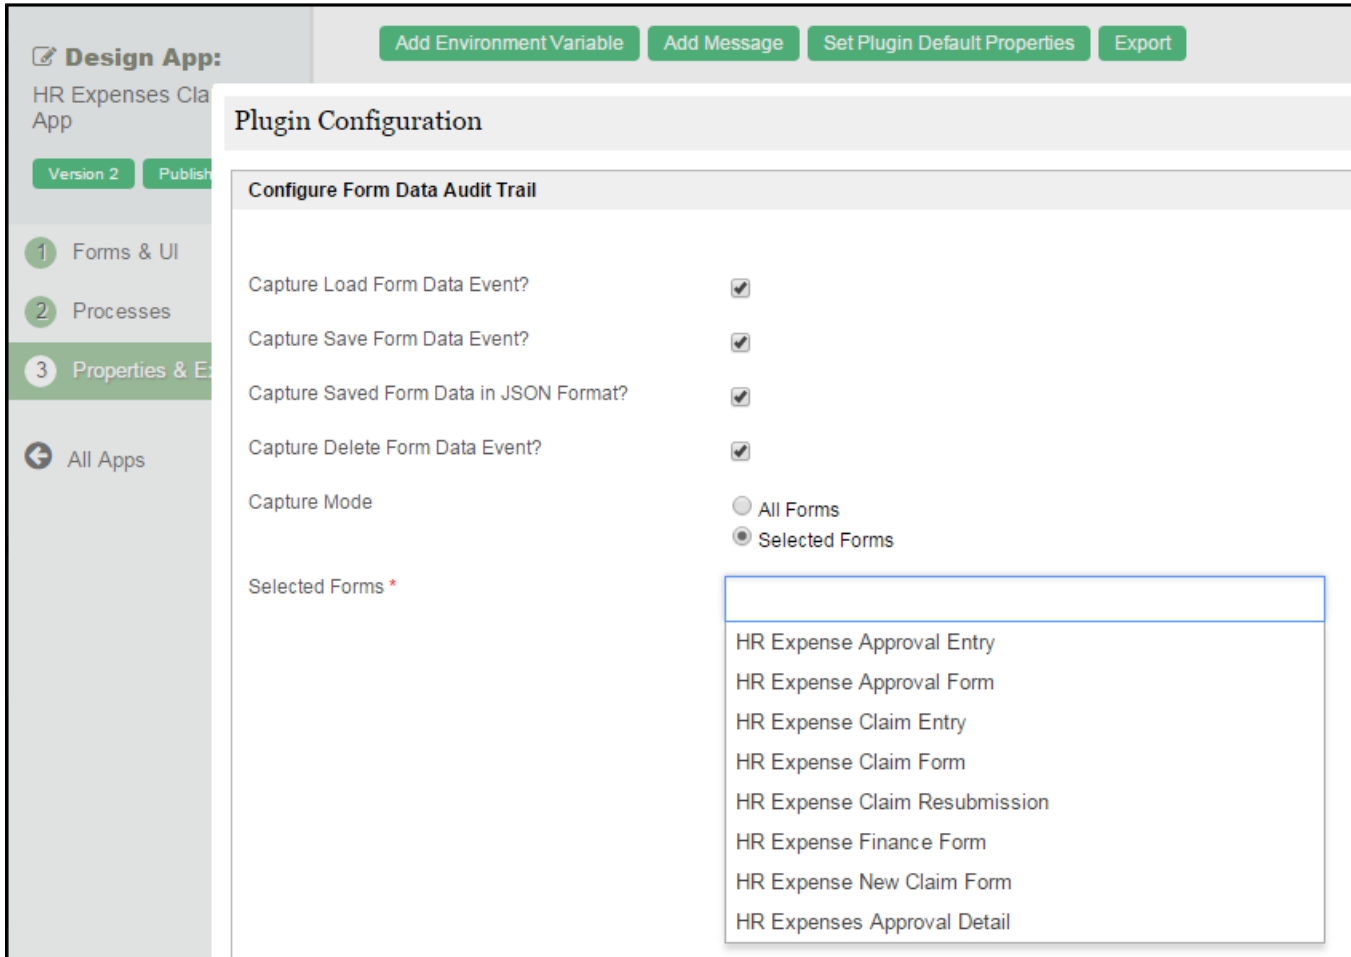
Design App:
HR Expenses Cla
App

Version 2 Publish

1 Forms & UI
2 Processes
3 Properties & E

All Apps

Add Environment Variable Add Message Set Plugin Default Properties Export

Plugin Configuration

Configure Form Data Audit Trail

Capture Load Form Data Event?
Capture Save Form Data Event?
Capture Saved Form Data in JSON Format?
Capture Delete Form Data Event?
Capture Mode
All Forms
Selected Forms
Selected Forms *

HR Expense Approval Entry
HR Expense Approval Form
HR Expense Claim Entry
HR Expense Claim Form
HR Expense Claim Resubmission
HR Expense Finance Form
HR Expense New Claim Form
HR Expenses Approval Detail